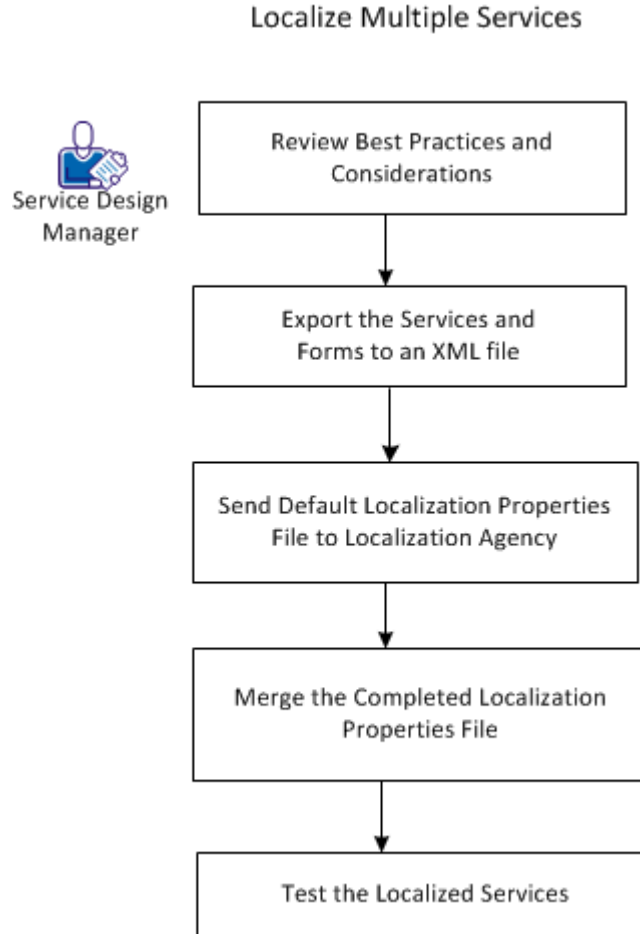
Localize Multiple Services

Service Design Manager

Review Best Practices and Considerations

Export the Services and Forms to an XML file

Send Default Localization Properties File to Localization Agency

Merge the Completed Localization Properties File

Test the Localized Services